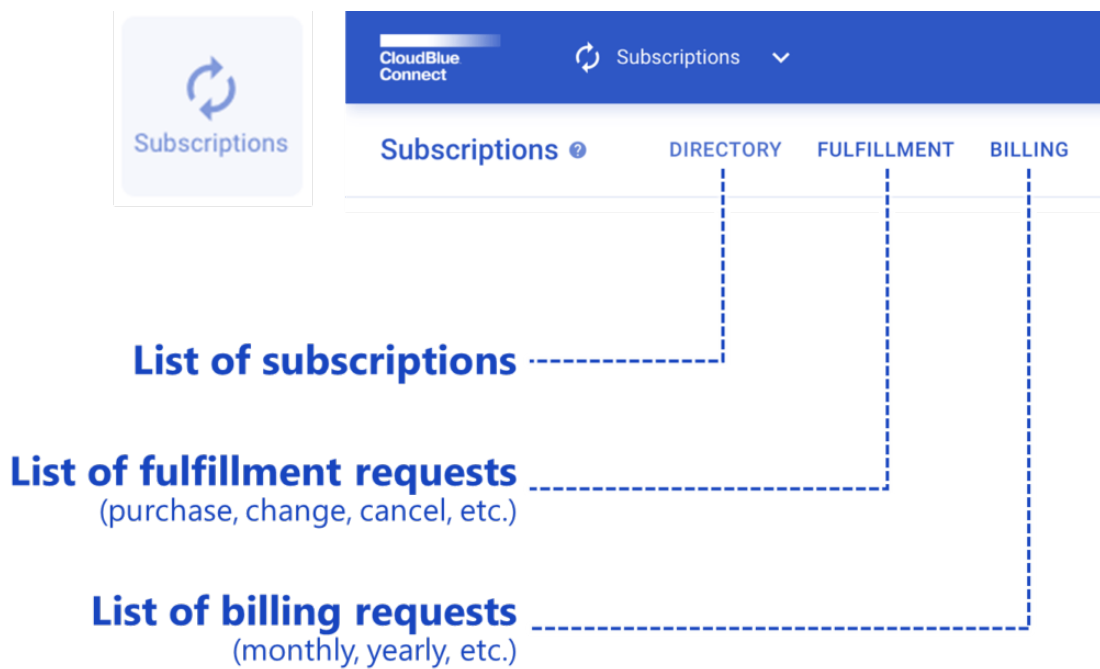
Subscriptions

CloudBlue Connect

Subscriptions

Subscriptions

DIRECTORY

FULFILLMENT

BILLING

List of subscriptions

List of fulfillment requests
(purchase, change, cancel, etc.)

List of billing requests
(monthly, yearly, etc.)